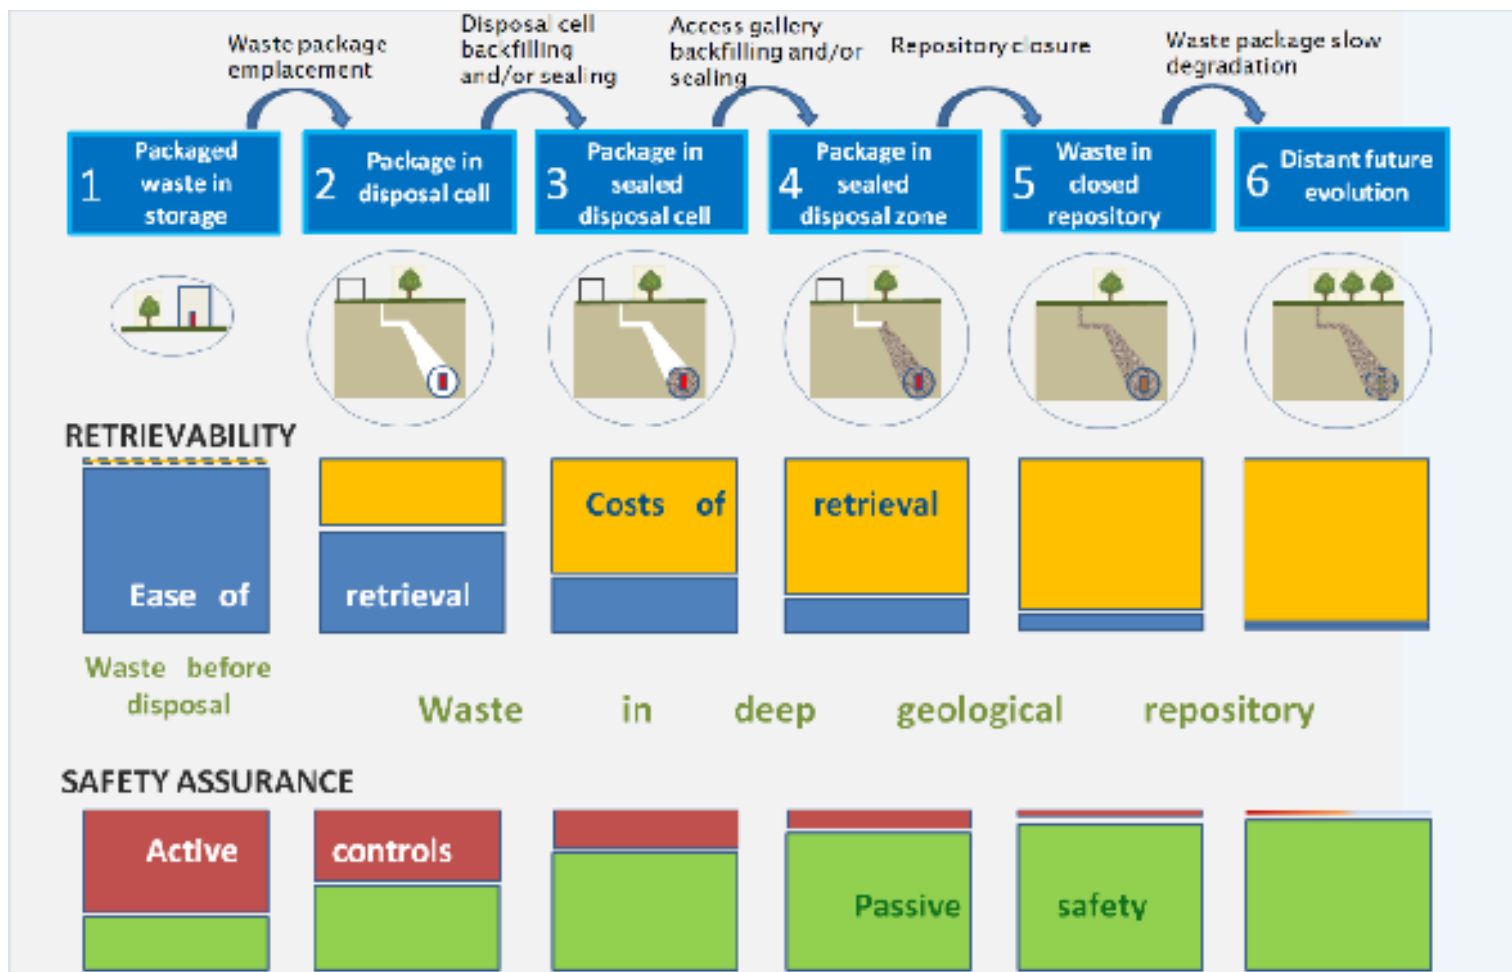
Waste package emplacement

Disposal cell backfilling and/or sealing

Access gallery backfilling and/or sealing

Repository closure

Waste package slow degradation

1 Packaged waste in storage

2 Package in disposal cell

3 Package in sealed disposal cell

4 Package in sealed disposal zone

5 Waste in closed repository

6 Distant future evolution

RETRIEVABILITY

Ease of

retrieval

Costs of

retrieval

Waste before disposal

Waste in deep geological repository

SAFETY ASSURANCE

Active

controls

Passive

safety